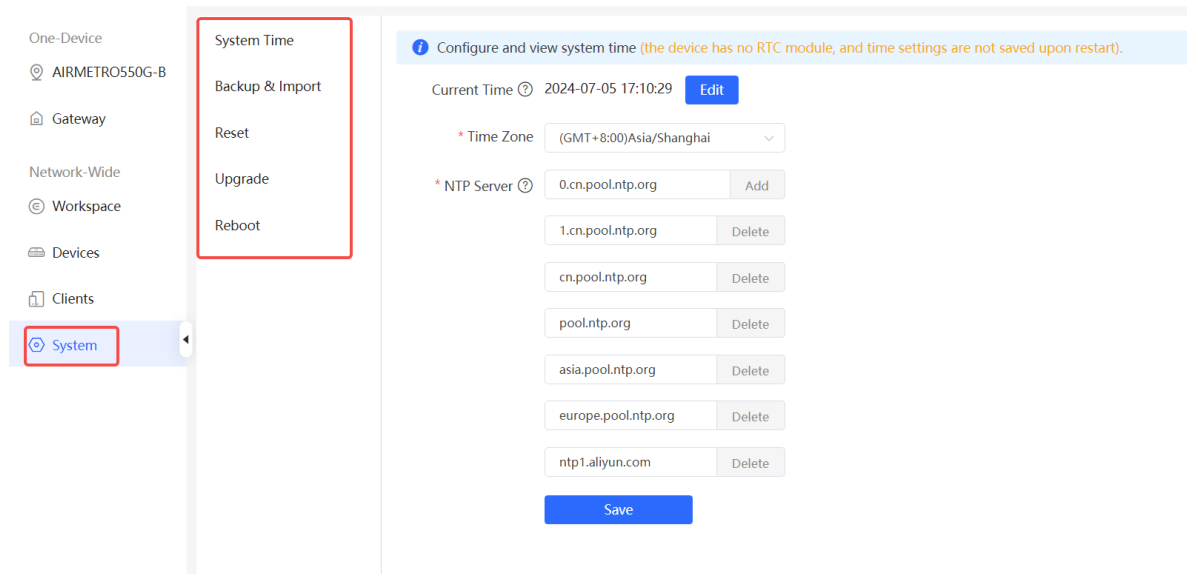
One-Device
AIRMETRO550G-B
Gateway
Network-Wide
Workspace
Devices
Clients
System

System Time
Backup & Import
Reset
Upgrade
Reboot

Configure and view system time (the device has no RTC module, and time settings are not saved upon restart).

Current Time 2024-07-05 17:10:29 Edit

* Time Zone (GMT+8:00)Asia/Shanghai

* NTP Server 0.cn.pool.ntp.org Add
1.cn.pool.ntp.org Delete
cn.pool.ntp.org Delete
pool.ntp.org Delete
asia.pool.ntp.org Delete
europe.pool.ntp.org Delete
ntp1.aliyun.com Delete

Save